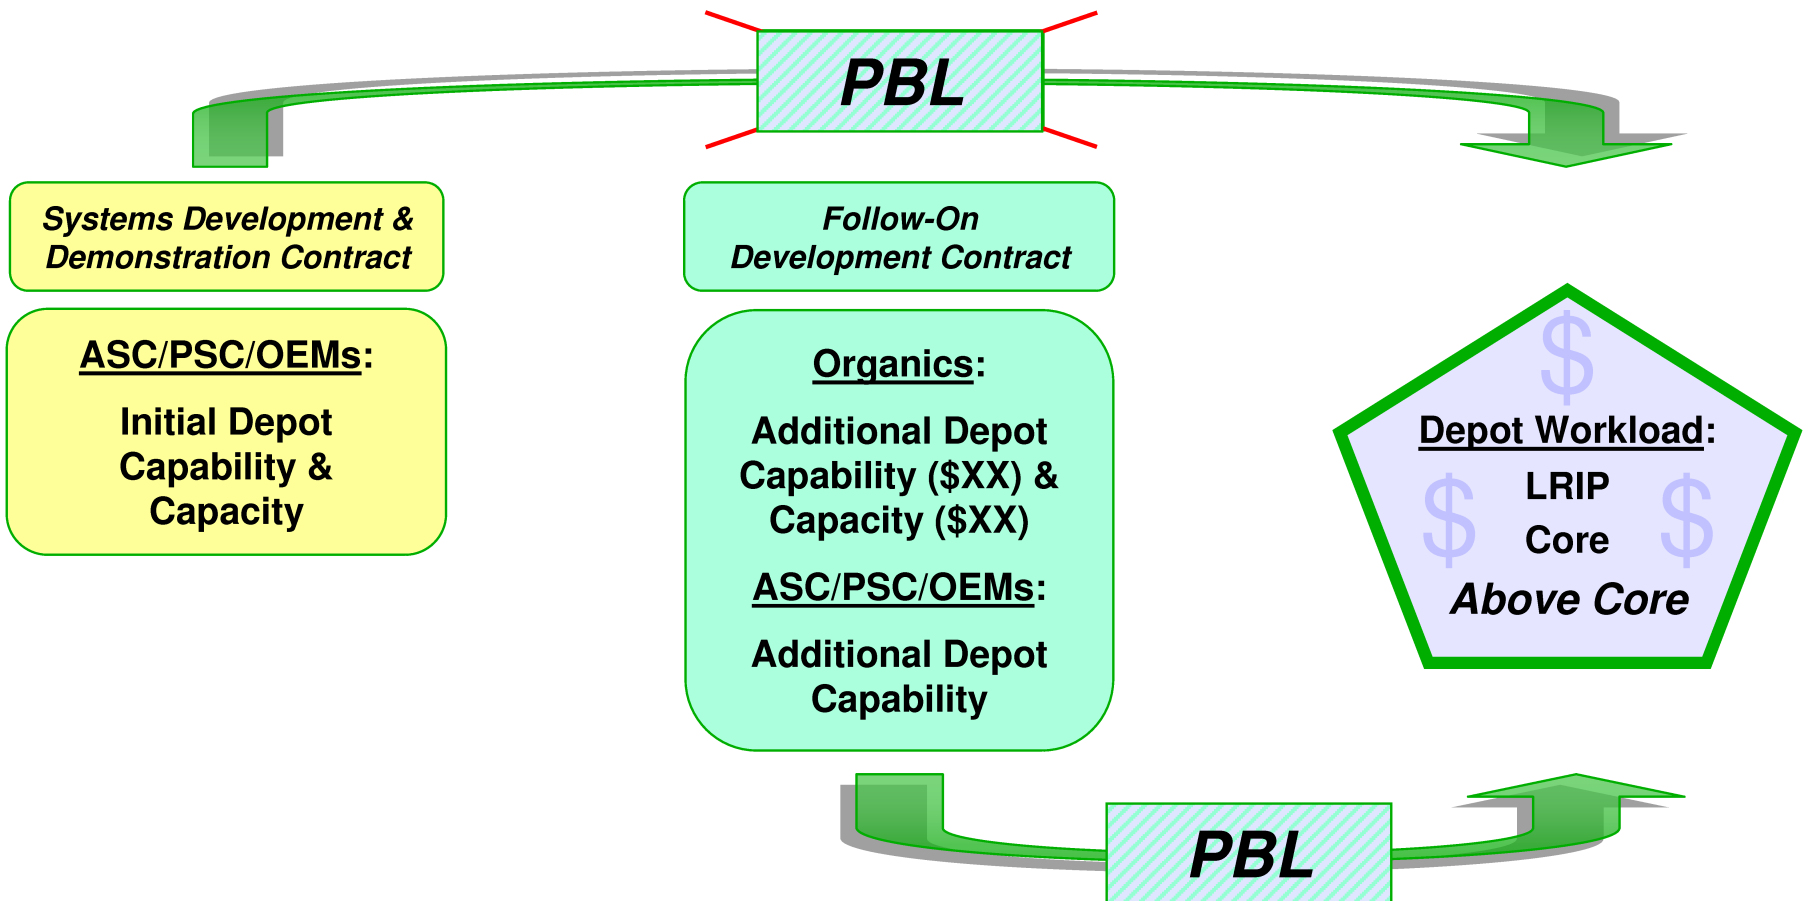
PBL

Systems Development & Demonstration Contract

ASC/PSC/OEMs:

Initial Depot Capability & Capacity

Follow-On Development Contract

Organics:

Additional Depot Capability ($XX) & Capacity ($XX)

ASC/PSC/OEMs:

Additional Depot Capability

$

Depot Workload:

$ LRIP $

Core

Above Core

PBL